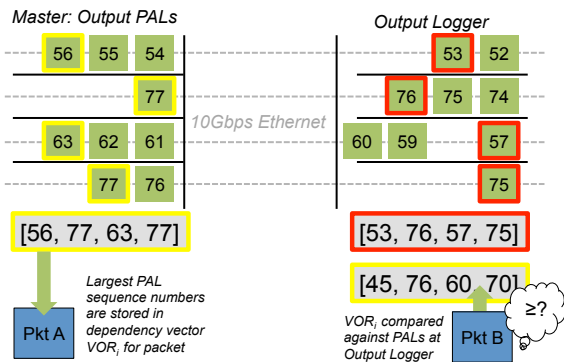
Master: Output PALs

Output Logger

56 55 54

53 52

77

76 75 74

10Gbps Ethernet

63 62 61

60 59 57

77 76

75

[56, 77, 63, 77]

[53, 76, 57, 75]

[45, 76, 60, 70]

Largest PAL sequence numbers are stored in dependency vector $VOR_i$ for packet

Pkt A

$VOR_i$ compared against PALs at Output Logger

Pkt B

≥?